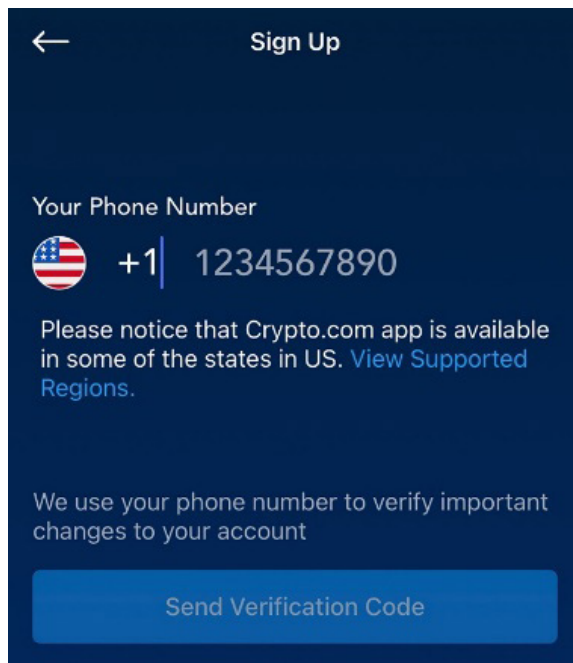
Sign Up

Your Phone Number

+1 1234567890

Please notice that Crypto.com app is available in some of the states in US. View Supported Regions.

We use your phone number to verify important changes to your account

Send Verification Code